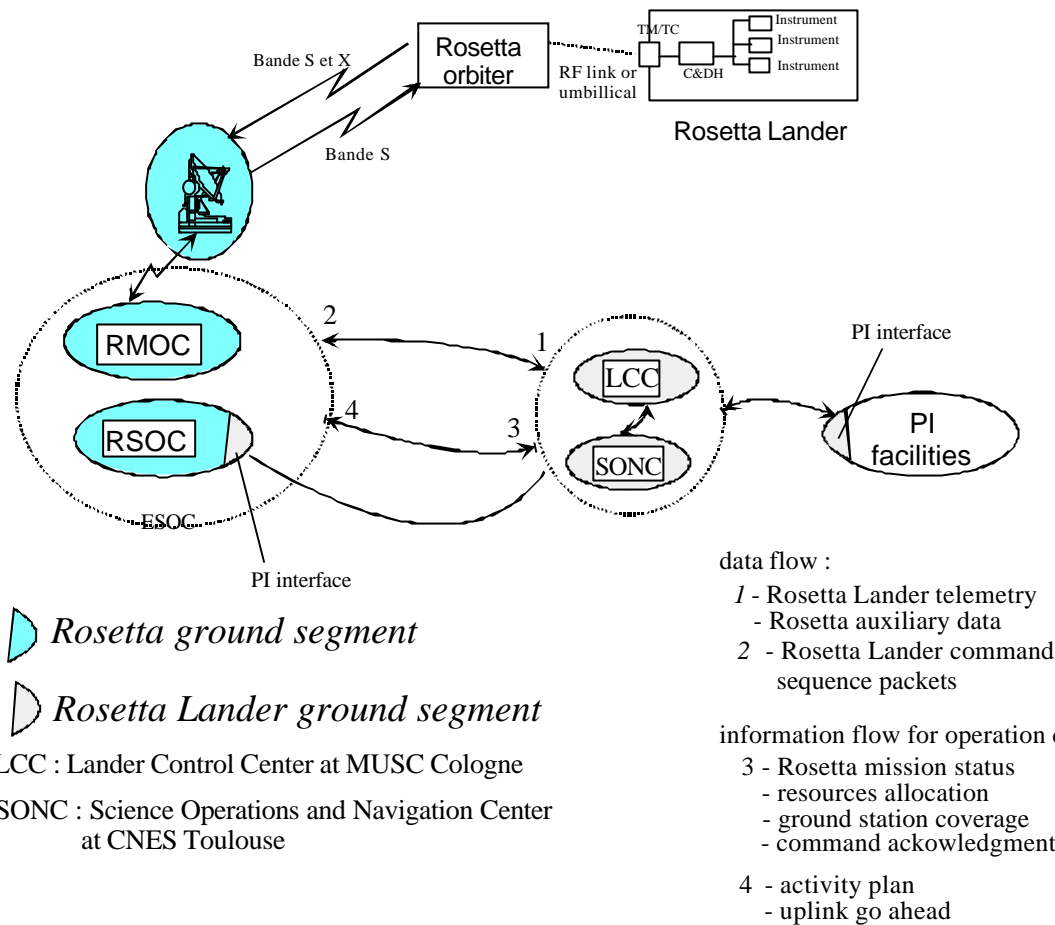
Rosetta orbiter

Bande S et X

Bande S

TM/TC

C&DH

Instrument

Instrument

Instrument

RF link or umbillical

Rosetta Lander

RMOC

RSOC

ESOC

PI interface

2

1

4

3

LCC

SONC

PI interface

PI facilities

Rosetta ground segment

Rosetta Lander ground segment

LCC : Lander Control Center at MUSC Cologne

SONC : Science Operations and Navigation Center at CNES Toulouse

data flow :

1 - Rosetta Lander telemetry
- Rosetta auxiliary data

2 - Rosetta Lander command sequence packets

information flow for operation c

3 - Rosetta mission status
- resources allocation
- ground station coverage
- command ackowledgment

4 - activity plan
- uplink go ahead